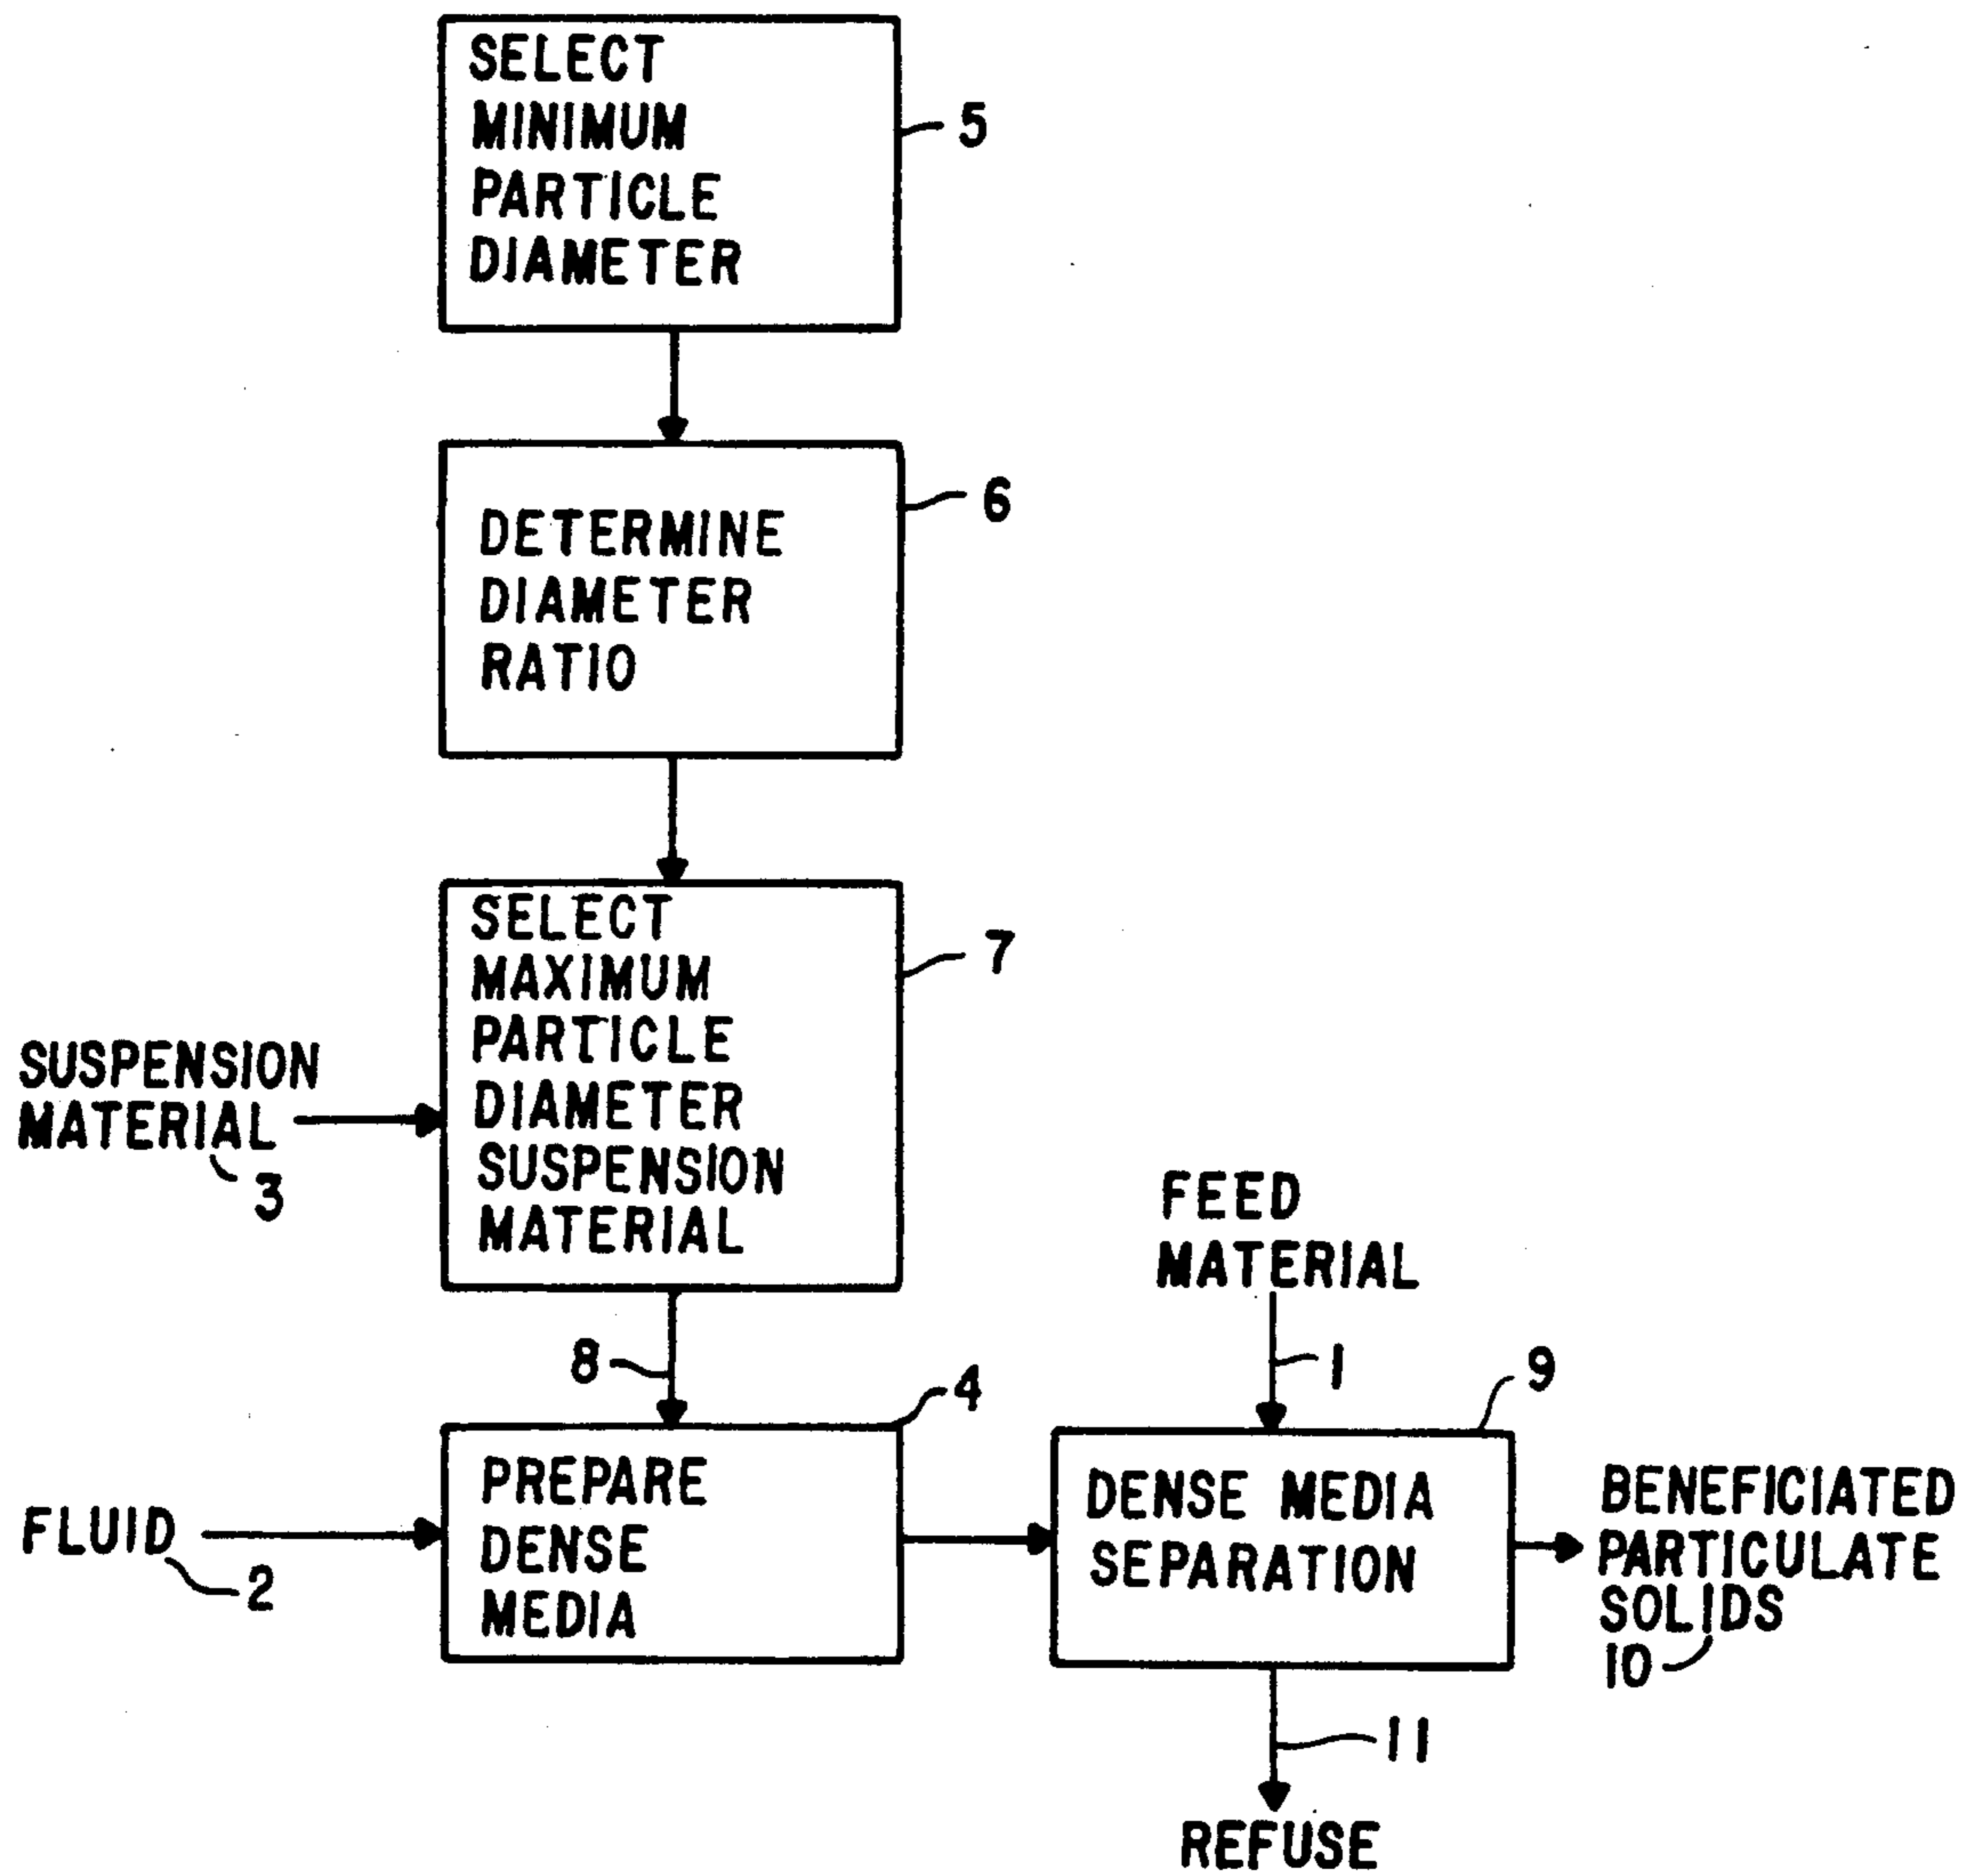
SELECT MINIMUM PARTICLE DIAMETER

5

DETERMINE DIAMETER RATIO

6

SELECT MAXIMUM PARTICLE DIAMETER SUSPENSION MATERIAL

7

SUSPENSION MATERIAL

3

8

FEED MATERIAL

1

4

9

FLUID

2

PREPARE DENSE MEDIA

DENSE MEDIA SEPARATION

BENEFICIATED PARTICULATE SOLIDS

10

11

REFUSE